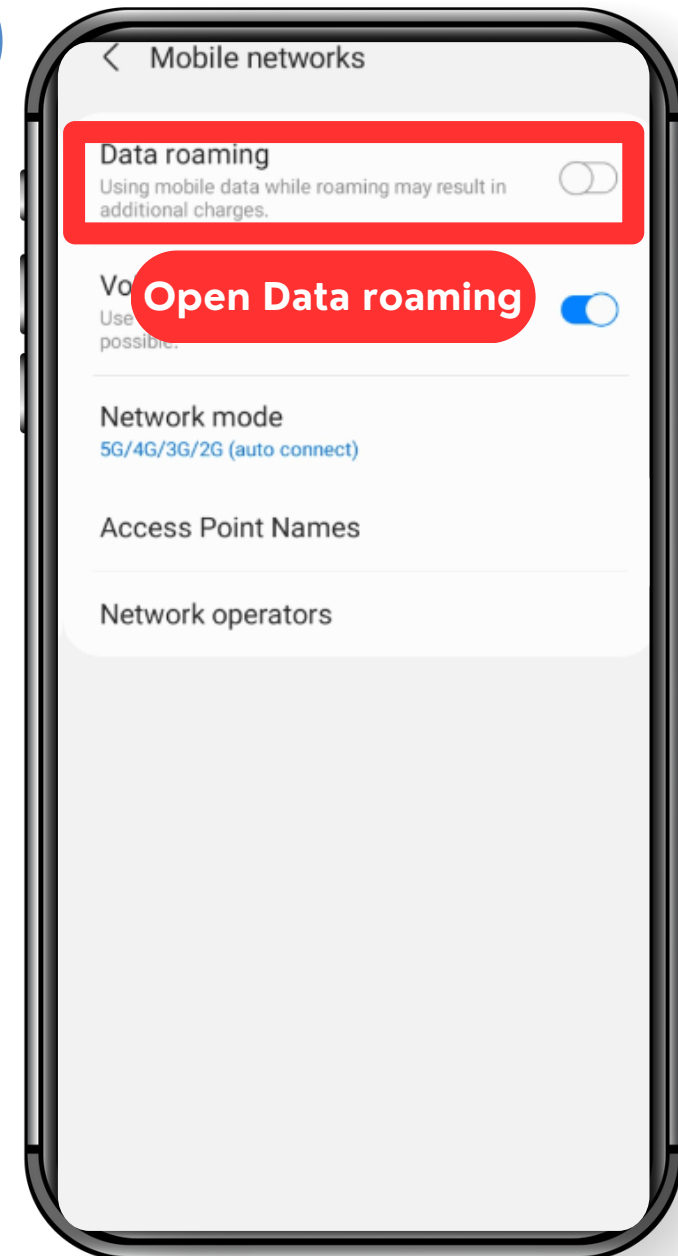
< Mobile networks

Data roaming
Using mobile data while roaming may result in additional charges.

Vo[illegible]
Use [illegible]
possible.

Open Data roaming

Network mode
5G/4G/3G/2G (auto connect)

Access Point Names

Network operators